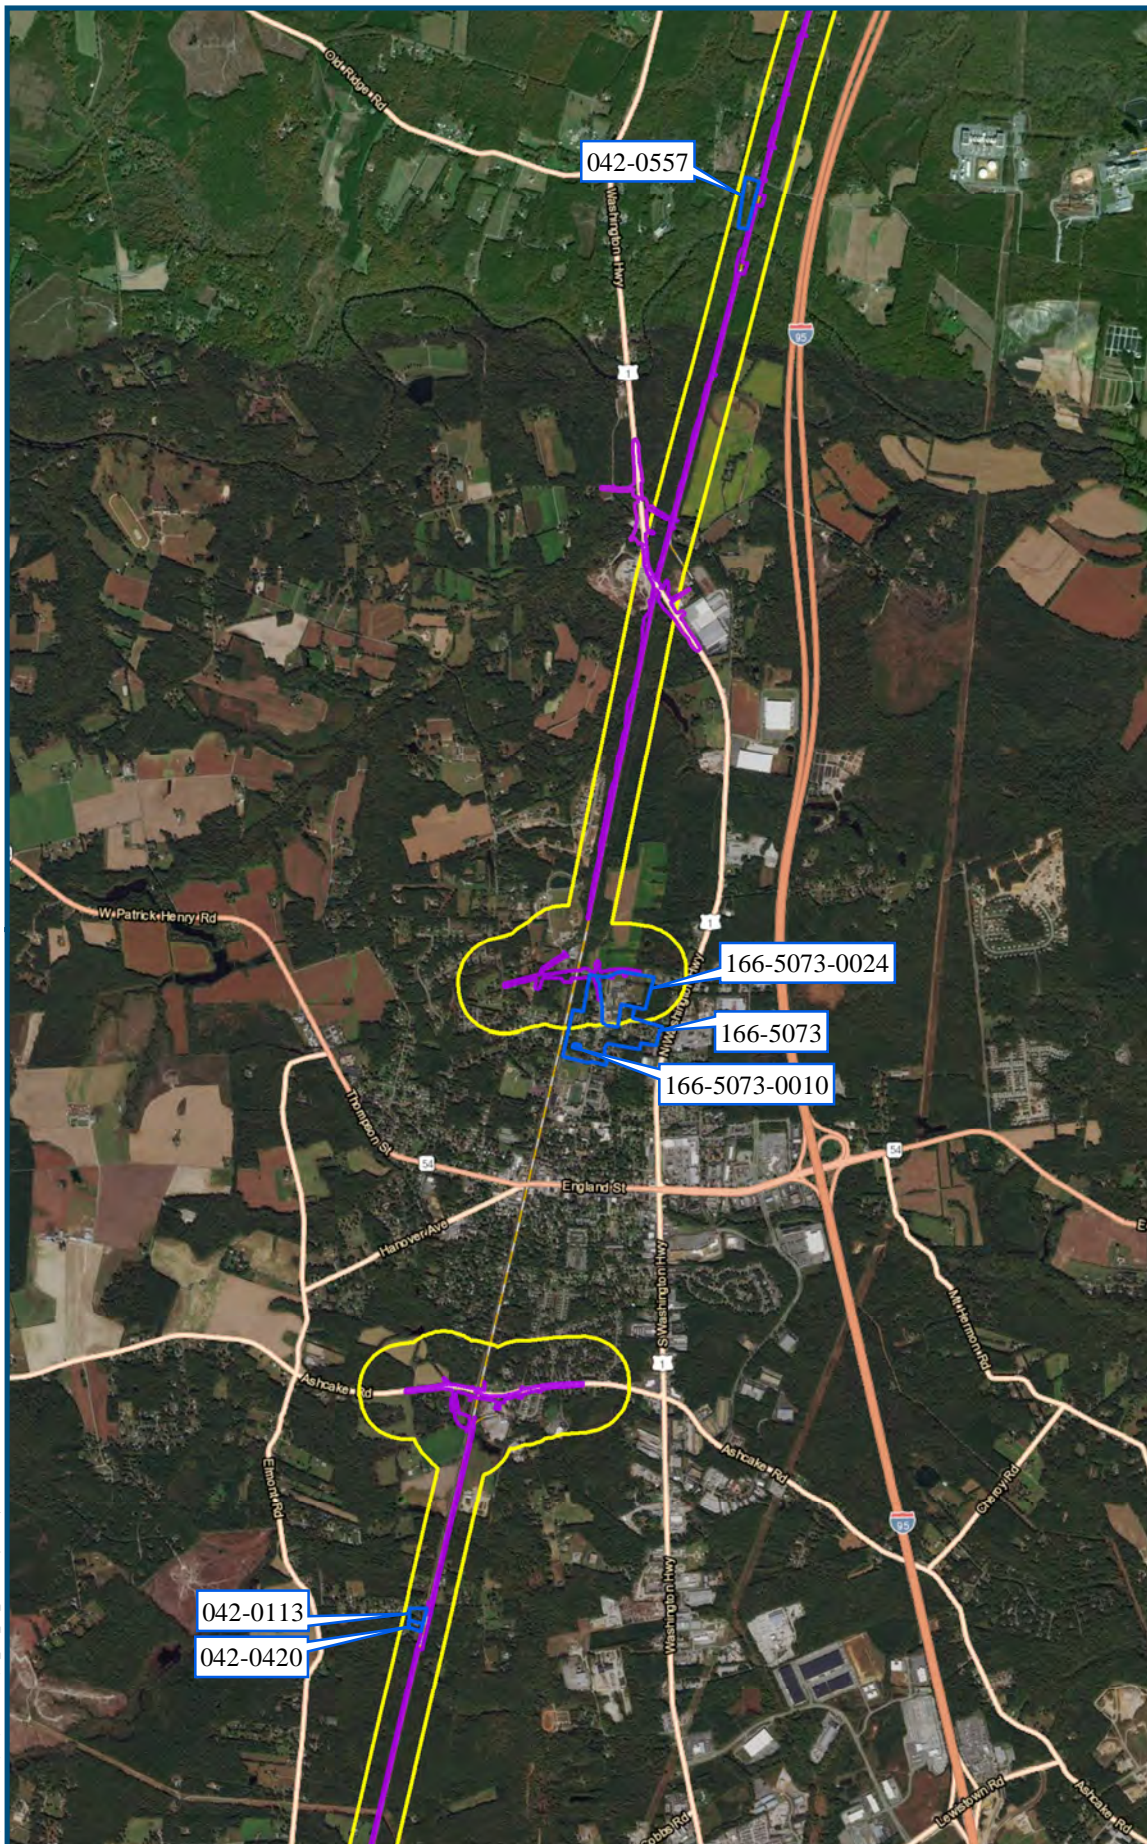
Old Ridge Rd

042-0557

Washington Hwy

1

95

W Patrick Henry Rd

1

166-5073-0024

N Washington Hwy

166-5073

166-5073-0010

Thompson St

54

England St

54

Hanover Ave

S Washington Hwy

1

Ashcake Rd

Ashcake Rd

Mt Hermon Rd

Cheroy Rd

95

Elmont Rd

042-0113

042-0420

Washington Hwy

Lewistown Rd

Ashcake Rd

Cobbs Rd